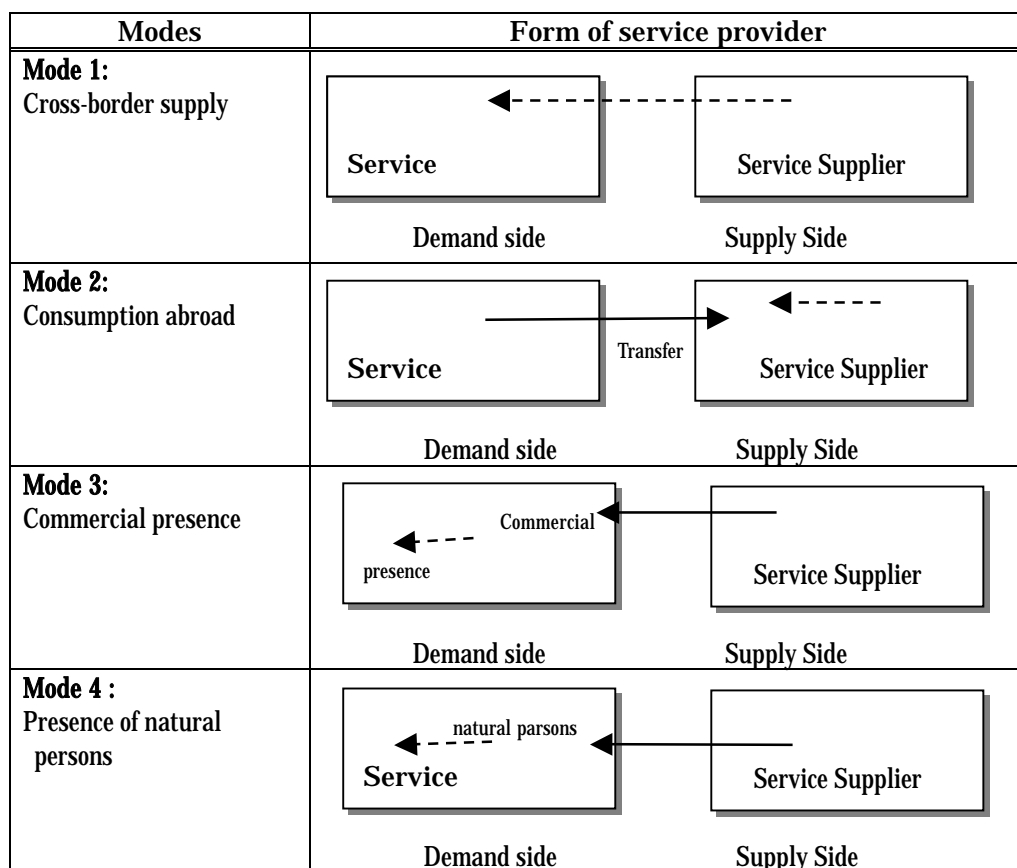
| Modes | Form of service provider |
|---|---|
| **Mode 1:** Cross-border supply | Service; Service Supplier; Demand side; Supply Side |
| **Mode 2:** Consumption abroad | Service; Transfer; Service Supplier; Demand side; Supply Side |
| **Mode 3:** Commercial presence | Commercial; presence; Service Supplier; Demand side; Supply Side |
| **Mode 4 :** Presence of natural persons | natural parsons; Service; Service Supplier; Demand side; Supply Side |